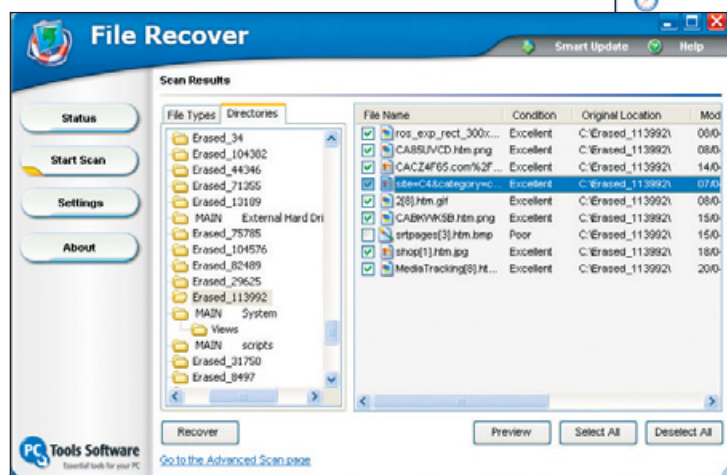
File Recover

Smart Update Help

Status

Start Scan

Settings

About

Scan Results

File Types Directories

Erased_34
Erased_104382
Erased_44346
Erased_71355
Erased_13109
MAIN External Hard Dri
Erased_75785
Erased_104576
Erased_82489
Erased_29625
Erased_113992
MAIN System
Views
MAIN scripts
Erased_31750
Erased_8497

| File Name | Condition | Original Location | Mod |
|---|---|---|---|
| ros_exp_rect_300x... | Excellent | C:\Erased_113992\ | 08/0- |
| CA85UVCD.htm.png | Excellent | C:\Erased_113992\ | 08/0- |
| CACZ4F65.com%2F... | Excellent | C:\Erased_113992\ | 14/0- |
| site=C4&category=c... | Excellent | C:\Erased_113992\ | 07/0- |
| 2[8].htm.gif | Excellent | C:\Erased_113992\ | 08/0- |
| CABKVVK5B.htm.png | Excellent | C:\Erased_113992\ | 15/0- |
| srtpages[3].htm.bmp | Poor | C:\Erased_113992\ | 15/0- |
| shop[1].htm.jpg | Excellent | C:\Erased_113992\ | 18/0- |
| MediaTracking[8].ht... | Excellent | C:\Erased_113992\ | 20/0- |

Recover

Go to the Advanced Scan page

Preview Select All Deselect All

PC Tools Software
Essential tools for your PC